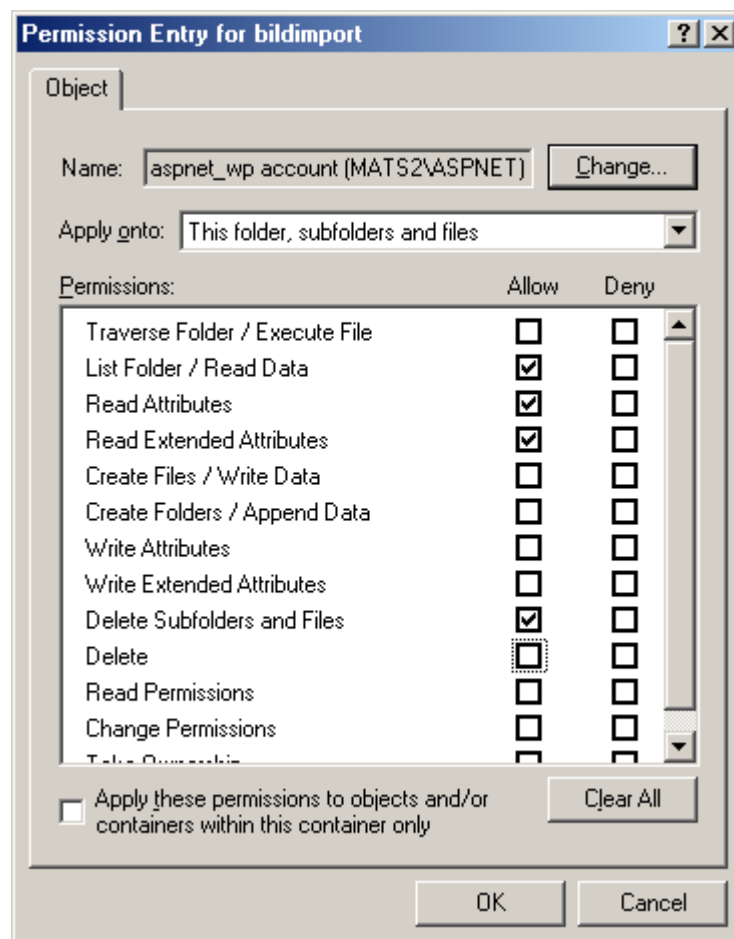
Permission Entry for bildimport

? X

Object

Name: aspnet_wp account (MATS2\ASPNET) Change...

Apply onto: This folder, subfolders and files

Permissions: Allow Deny

| Permissions | Allow | Deny |
|---|---|---|
| Traverse Folder / Execute File | ☐ | ☐ |
| List Folder / Read Data | ☑ | ☐ |
| Read Attributes | ☑ | ☐ |
| Read Extended Attributes | ☑ | ☐ |
| Create Files / Write Data | ☐ | ☐ |
| Create Folders / Append Data | ☐ | ☐ |
| Write Attributes | ☐ | ☐ |
| Write Extended Attributes | ☐ | ☐ |
| Delete Subfolders and Files | ☑ | ☐ |
| Delete | ☐ | ☐ |
| Read Permissions | ☐ | ☐ |
| Change Permissions | ☐ | ☐ |
| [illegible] | ☐ | ☐ |

Apply these permissions to objects and/or containers within this container only

Clear All

OK Cancel